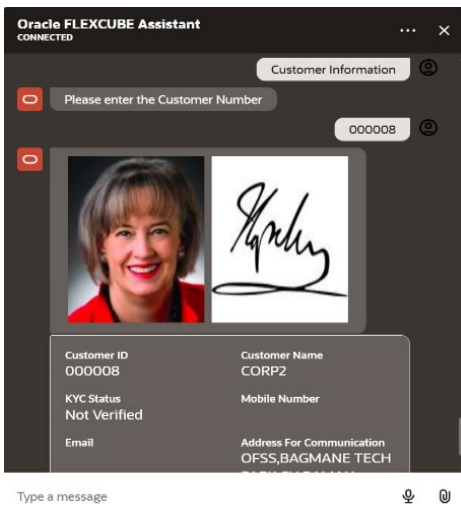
Oracle FLEXCUBE Assistant
CONNECTED

Customer Information

Please enter the Customer Number

000008

Customer ID
000008

Customer Name
CORP2

KYC Status
Not Verified

Mobile Number

Email

Address For Communication
OFSS,BAGMANE TECH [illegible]

Type a message